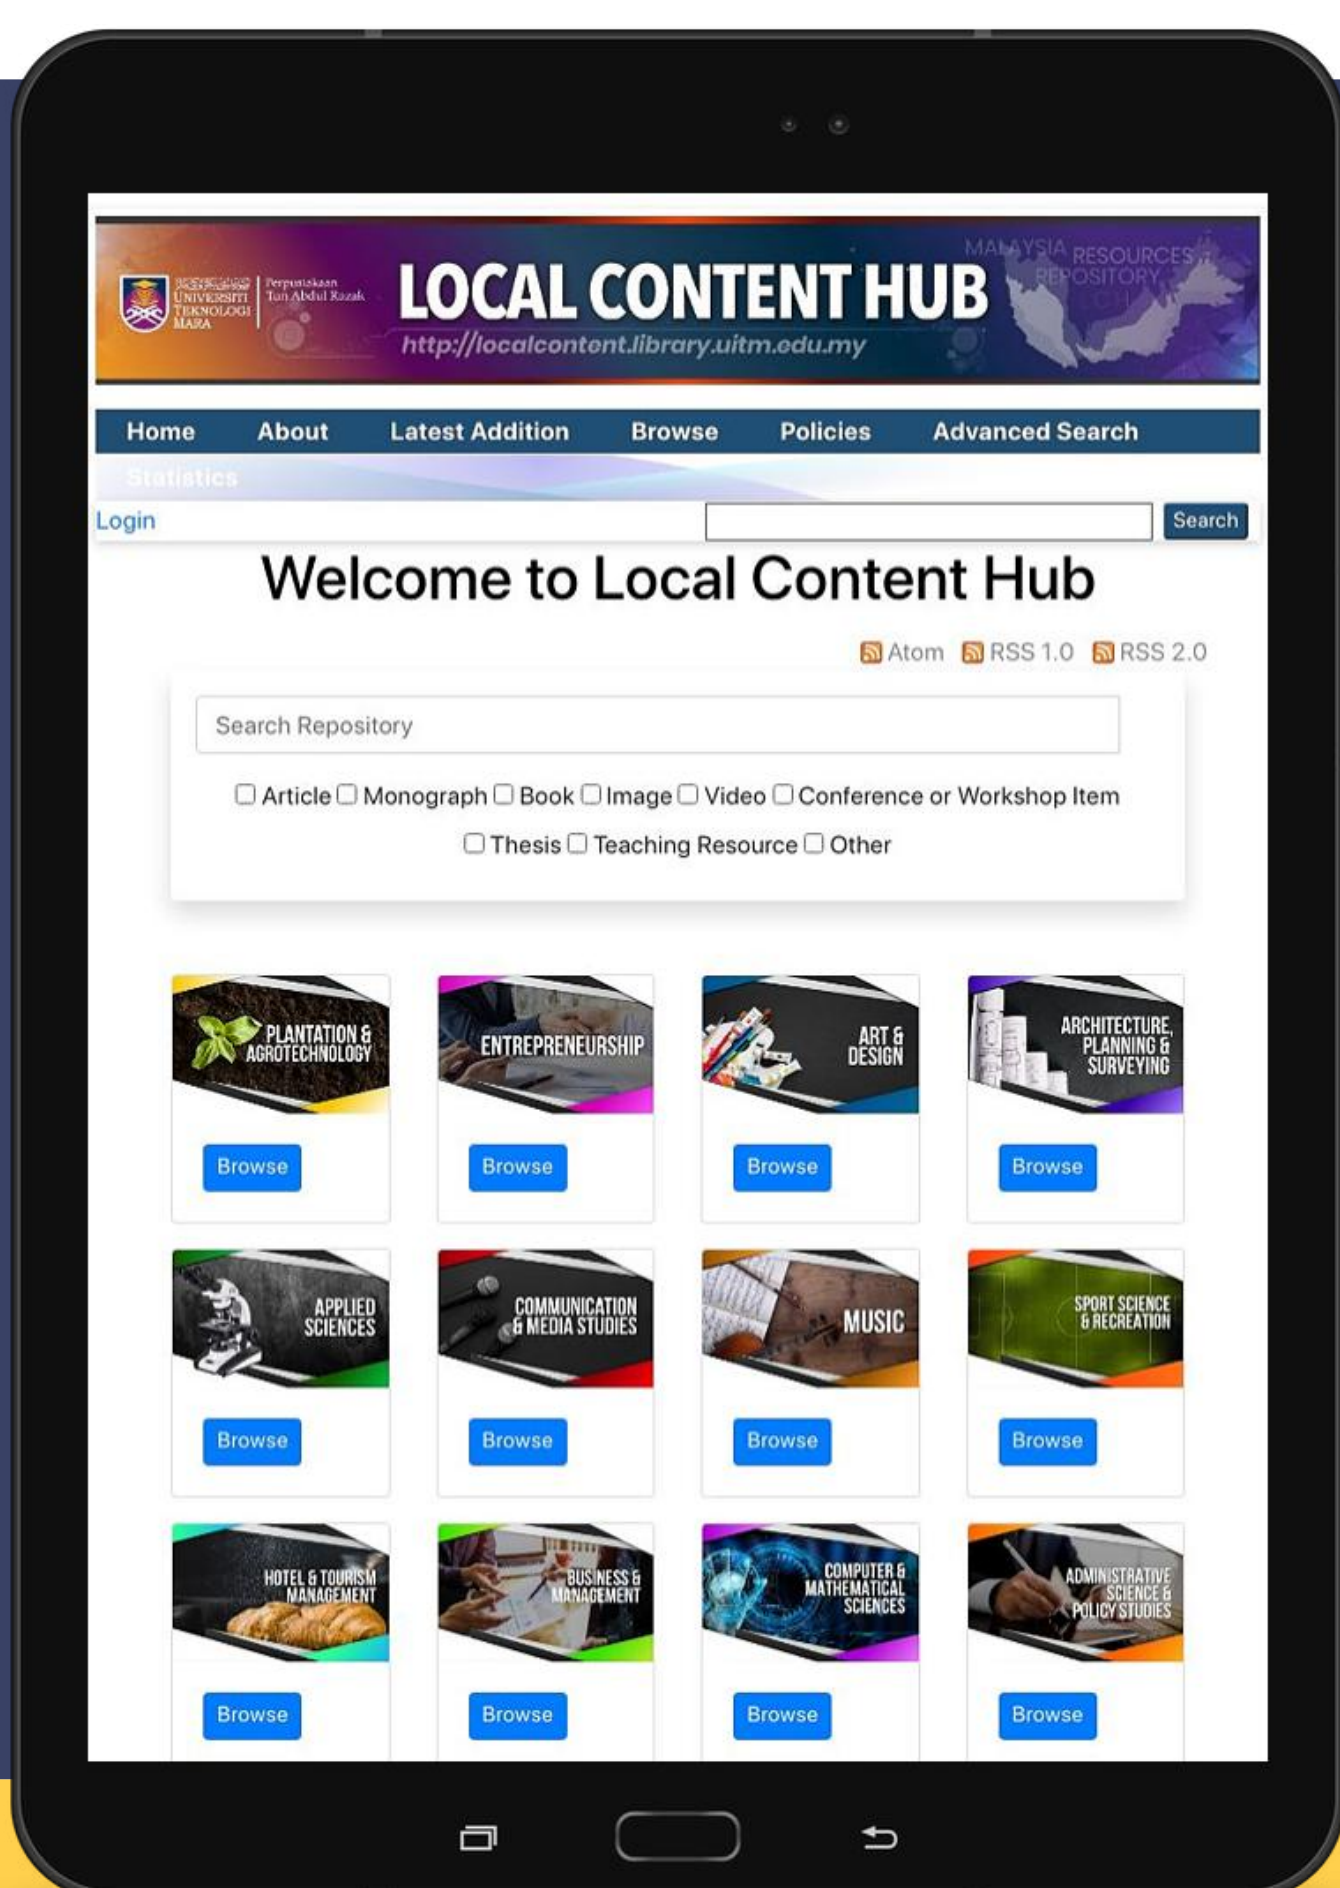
UNIVERSITI TEKNOLOGI MARA | Perpustakaan Tun Abdul Razak

LOCAL CONTENT HUB

http://localcontent.library.uitm.edu.my

MALAYSIA RESOURCES REPOSITORY

Home About Latest Addition Browse Policies Advanced Search

Statistics

Login

Search

Welcome to Local Content Hub

Atom RSS 1.0 RSS 2.0

Search Repository

Article Monograph Book Image Video Conference or Workshop Item

Thesis Teaching Resource Other

PLANTATION & AGROTECHNOLOGY

Browse

ENTREPRENEURSHIP

Browse

ART & DESIGN

Browse

ARCHITECTURE, PLANNING & SURVEYING

Browse

APPLIED SCIENCES

Browse

COMMUNICATION & MEDIA STUDIES

Browse

MUSIC

Browse

SPORT SCIENCE & RECREATION

Browse

HOTEL & TOURISM MANAGEMENT

Browse

BUSINESS & MANAGEMENT

Browse

COMPUTER & MATHEMATICAL SCIENCES

Browse

ADMINISTRATIVE SCIENCE & POLICY STUDIES

Browse